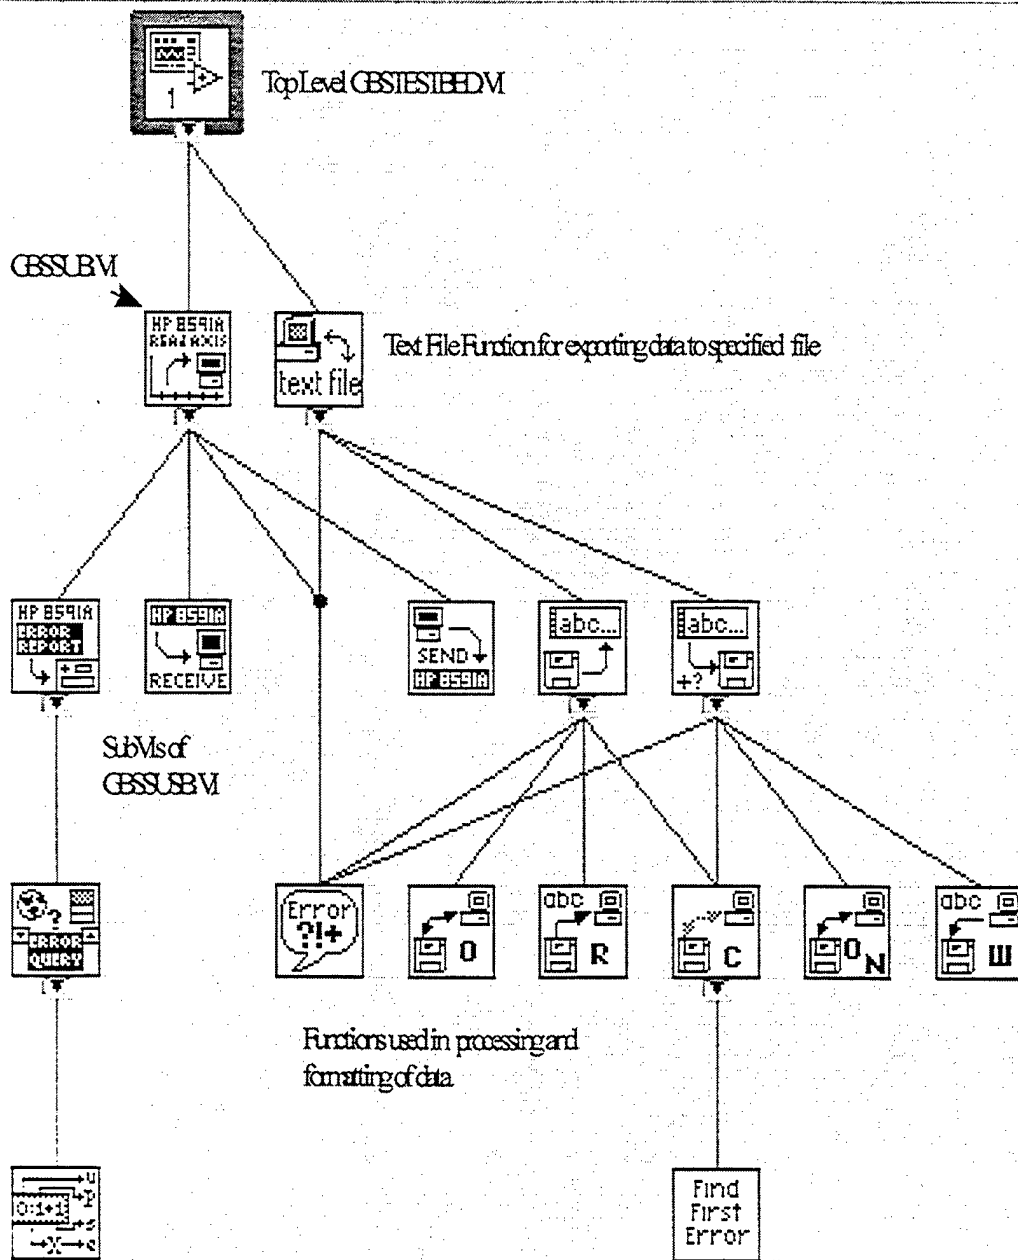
Top Level GBSTESTBED.VI

GBSSUB.VI

HP 8591A READ AXIS

text file

Text File Function for exporting data to specified file

HP 8591A ERROR REPORT

HP 8591A RECEIVE

SEND HP 8591A

abc...

abc... +?

SubVIs of GBSSUB.VI

ERROR QUERY

Error ?!+

0

abc R

C

$0_N$

abc W

Functions used in processing and formatting of data

0:1+1

Find First Error